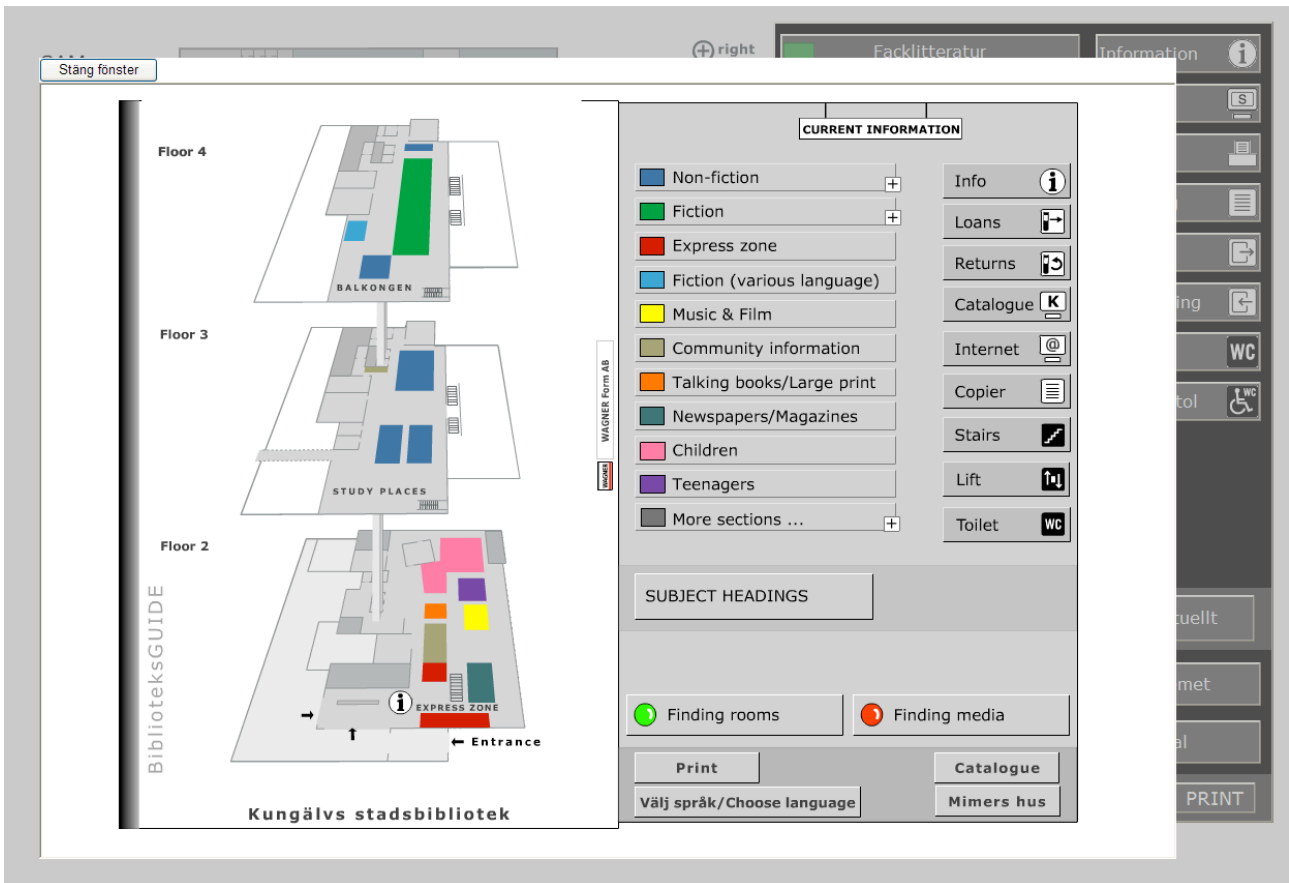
right

Facklitteratur

Information

ing

WC

tol

tuellt

met

al

PRINT

Stäng fönster

Floor 4

BALKONGEN

Floor 3

STUDY PLACES

Floor 2

EXPRESS ZONE

Entrance

BiblioteksGUIDE

WAGNER Form AB

Kungälvs stadsbibliotek

CURRENT INFORMATION

Non-fiction
Fiction
Express zone
Fiction (various language)
Music & Film
Community information
Talking books/Large print
Newspapers/Magazines
Children
Teenagers
More sections ...

Info
Loans
Returns
Catalogue
Internet
Copier
Stairs
Lift
Toilet

SUBJECT HEADINGS

Finding rooms
Finding media

Print
Välj språk/Choose language
Catalogue
Mimers hus